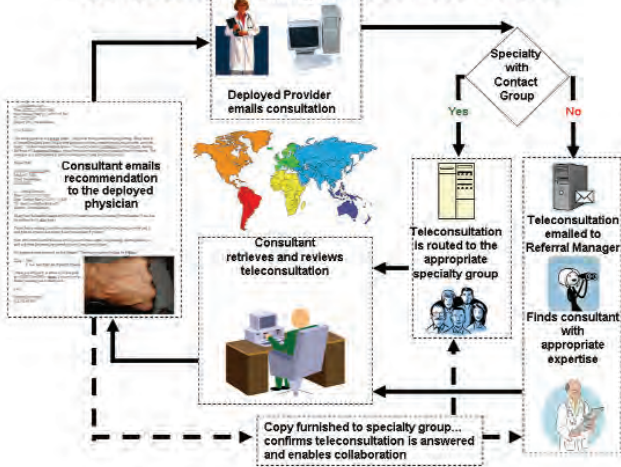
Deployed Provider emails consultation

Specialty with Contact Group

Yes

No

Consultant emails recommendation to the deployed physician

Teleconsultation is routed to the appropriate specialty group

Teleconsultation emailed to Referral Manager

Consultant retrieves and reviews teleconsultation

Finds consultant with appropriate expertise

Copy furnished to specialty group... confirms teleconsultation is answered and enables collaboration